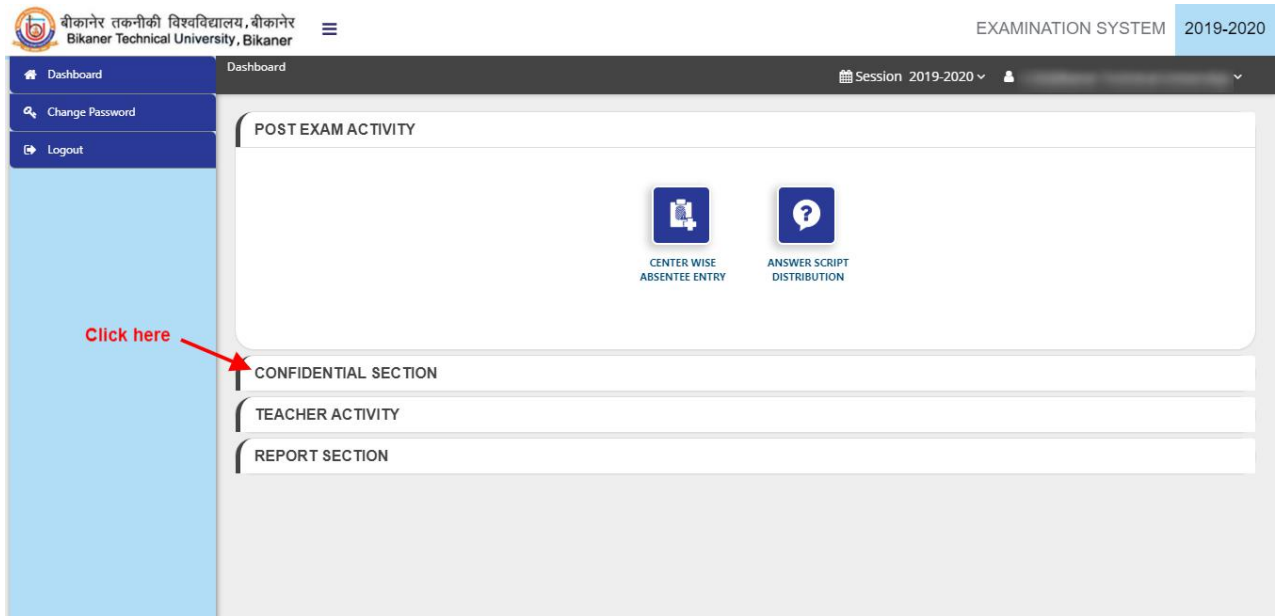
बीकानेर तकनीकी विश्वविद्यालय, बीकानेर
Bikaner Technical University, Bikaner

EXAMINATION SYSTEM 2019-2020

Dashboard
Change Password
Logout

Dashboard

Session 2019-2020 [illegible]

POST EXAM ACTIVITY

CENTER WISE ABSENTEE ENTRY

ANSWER SCRIPT DISTRIBUTION

Click here

CONFIDENTIAL SECTION

TEACHER ACTIVITY

REPORT SECTION